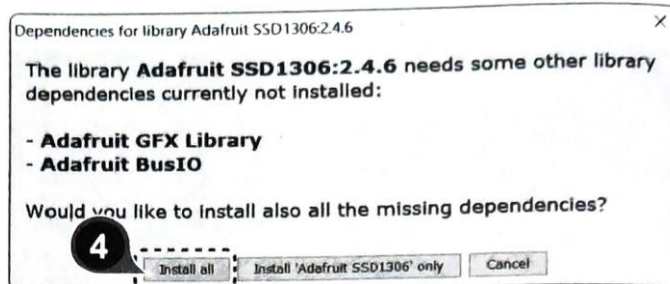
Dependencies for library Adafruit SSD1306:2.4.6

×

The library **Adafruit SSD1306:2.4.6** needs some other library dependencies currently not installed:

- **Adafruit GFX Library**
- **Adafruit BusIO**

Would you like to install also all the missing dependencies?

4

Install all

Install 'Adafruit SSD1306' only

Cancel